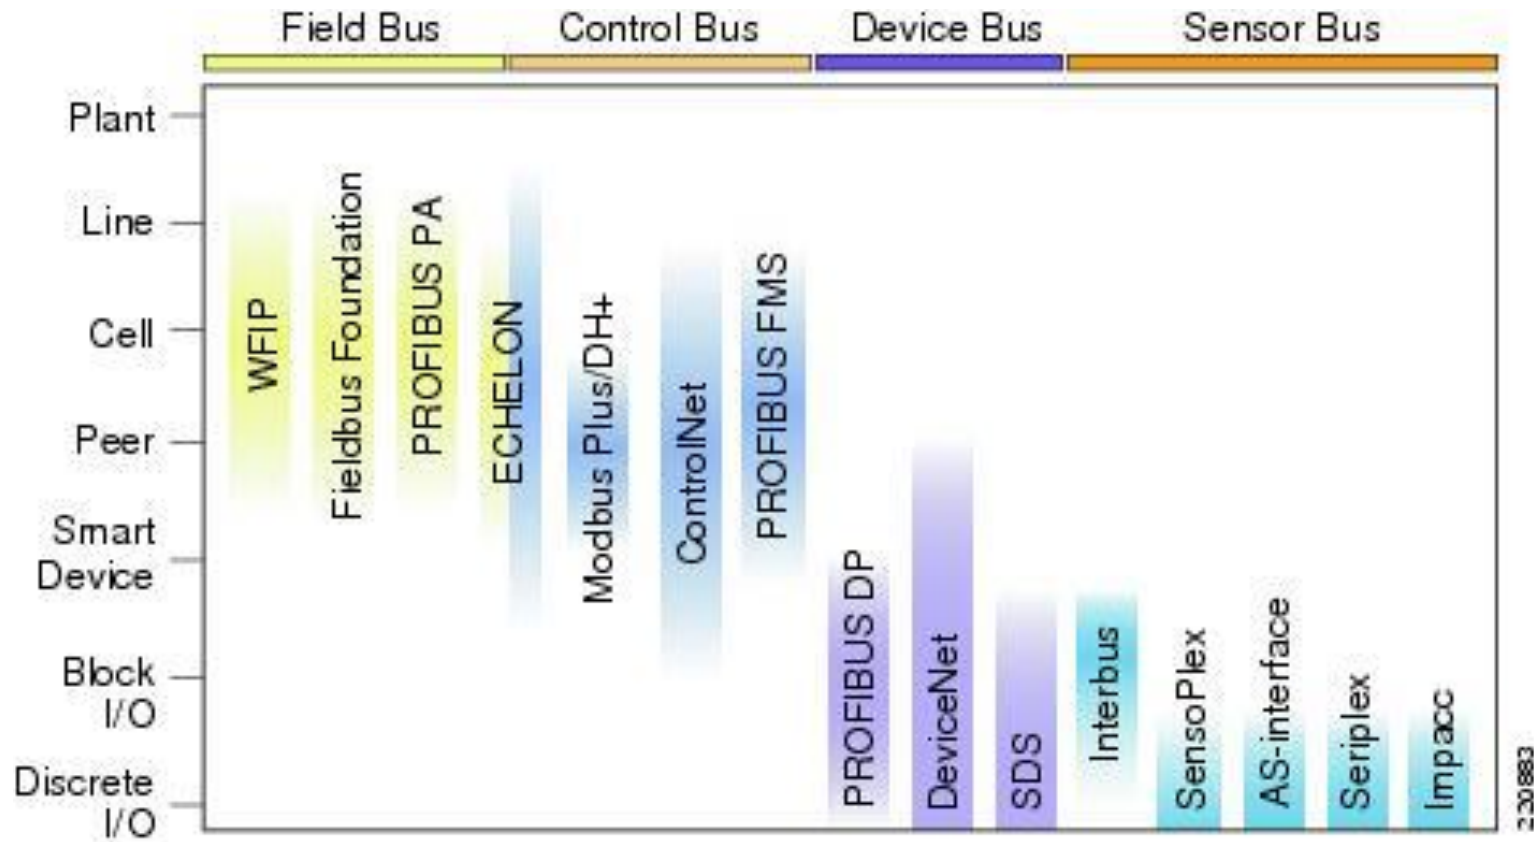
Field Bus
Control Bus
Device Bus
Sensor Bus

Plant
Line
Cell
Peer
Smart Device
Block I/O
Discrete I/O

WFIP
Fieldbus Foundation
PROFIBUS PA
ECHELON
Modbus Plus/DH+
ControlNet
PROFIBUS FMS
PROFIBUS DP
DeviceNet
SDS
Interbus
SensoPlex
AS-interface
Seriplex
Impacc

220883